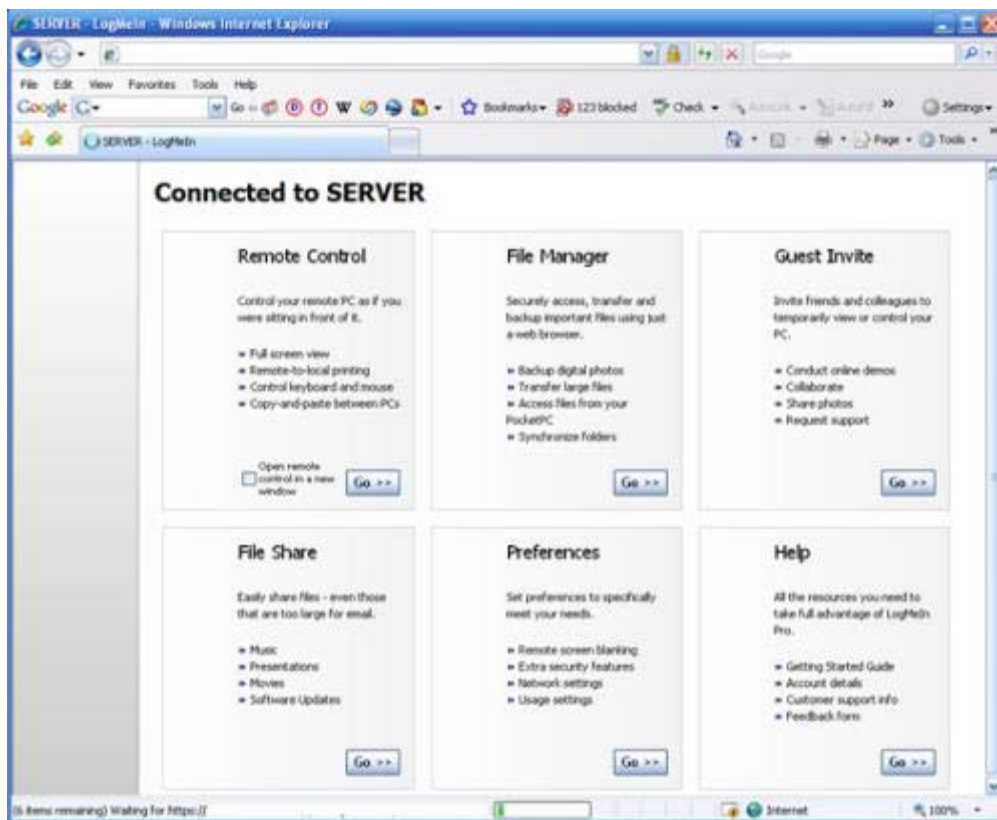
SERVER - LogMeIn - Windows Internet Explorer

Google

File Edit View Favorites Tools Help

Google G-

Go Bookmarks 123 blocked Check Settings

SERVER - LogMeIn

Page Tools

Connected to SERVER

Remote Control

Control your remote PC as if you were sitting in front of it.

- Full screen view
- Remote-to-local printing
- Control keyboard and mouse
- Copy-and-paste between PCs

Open remote control in a new window

Go >>

File Manager

Securely access, transfer and backup important files using just a web browser.

- Backup digital photos
- Transfer large files
- Access files from your PocketPC
- Synchronize folders

Go >>

Guest Invite

Invite friends and colleagues to temporarily view or control your PC.

- Conduct online demos
- Collaborate
- Share photos
- Request support

Go >>

File Share

Easily share files - even those that are too large for email.

- Music
- Presentations
- Movies
- Software Updates

Go >>

Preferences

Set preferences to specifically meet your needs.

- Remote screen blanking
- Extra security features
- Network settings
- Usage settings

Go >>

Help

All the resources you need to take full advantage of LogMeIn Pro.

- Getting Started Guide
- Account details
- Customer support info
- Feedback form

Go >>

(6 items remaining) Waiting for https://

Internet

100%